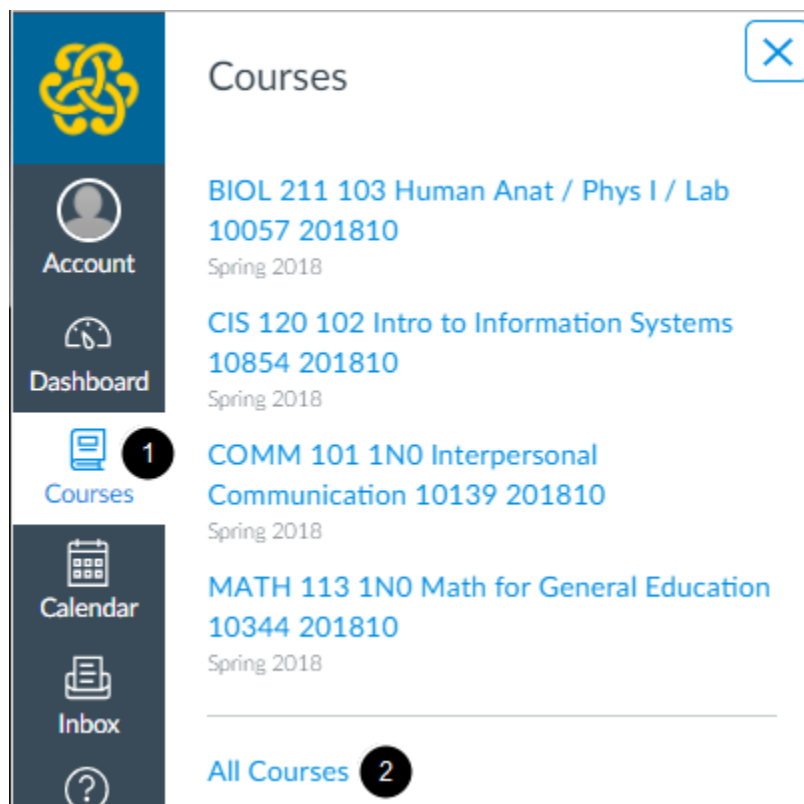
Account

Dashboard

Courses

1

Calendar

Inbox

Courses

BIOL 211 103 Human Anat / Phys I / Lab 10057 201810
Spring 2018

CIS 120 102 Intro to Information Systems 10854 201810
Spring 2018

COMM 101 1N0 Interpersonal Communication 10139 201810
Spring 2018

MATH 113 1N0 Math for General Education 10344 201810
Spring 2018

All Courses

2